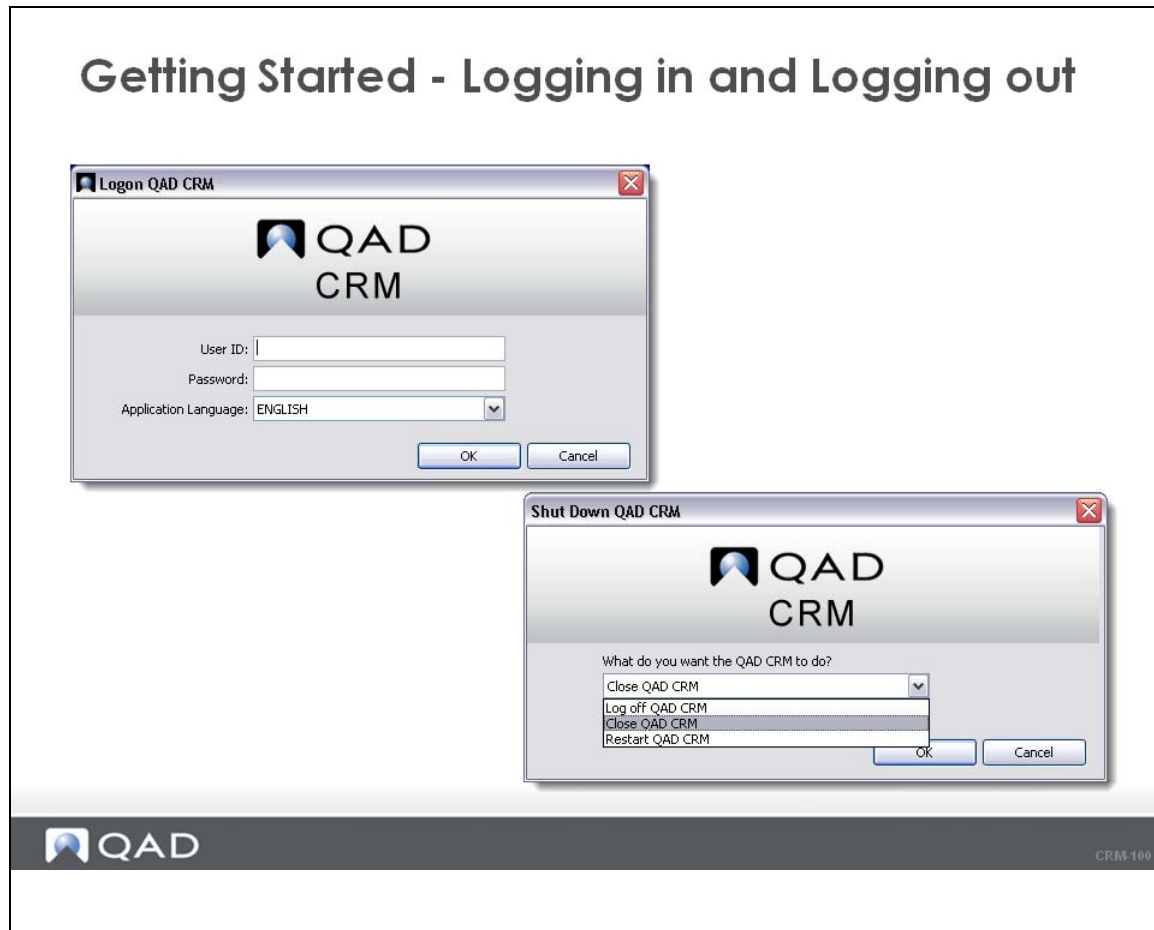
Getting Started - Logging in and Logging out

Logon QAD CRM

QAD
CRM

User ID:
Password:
Application Language: ENGLISH

OK
Cancel

Shut Down QAD CRM

QAD
CRM

What do you want the QAD CRM to do?
Close QAD CRM
Log off QAD CRM
Close QAD CRM
Restart QAD CRM

OK
Cancel

QAD

CRM-100